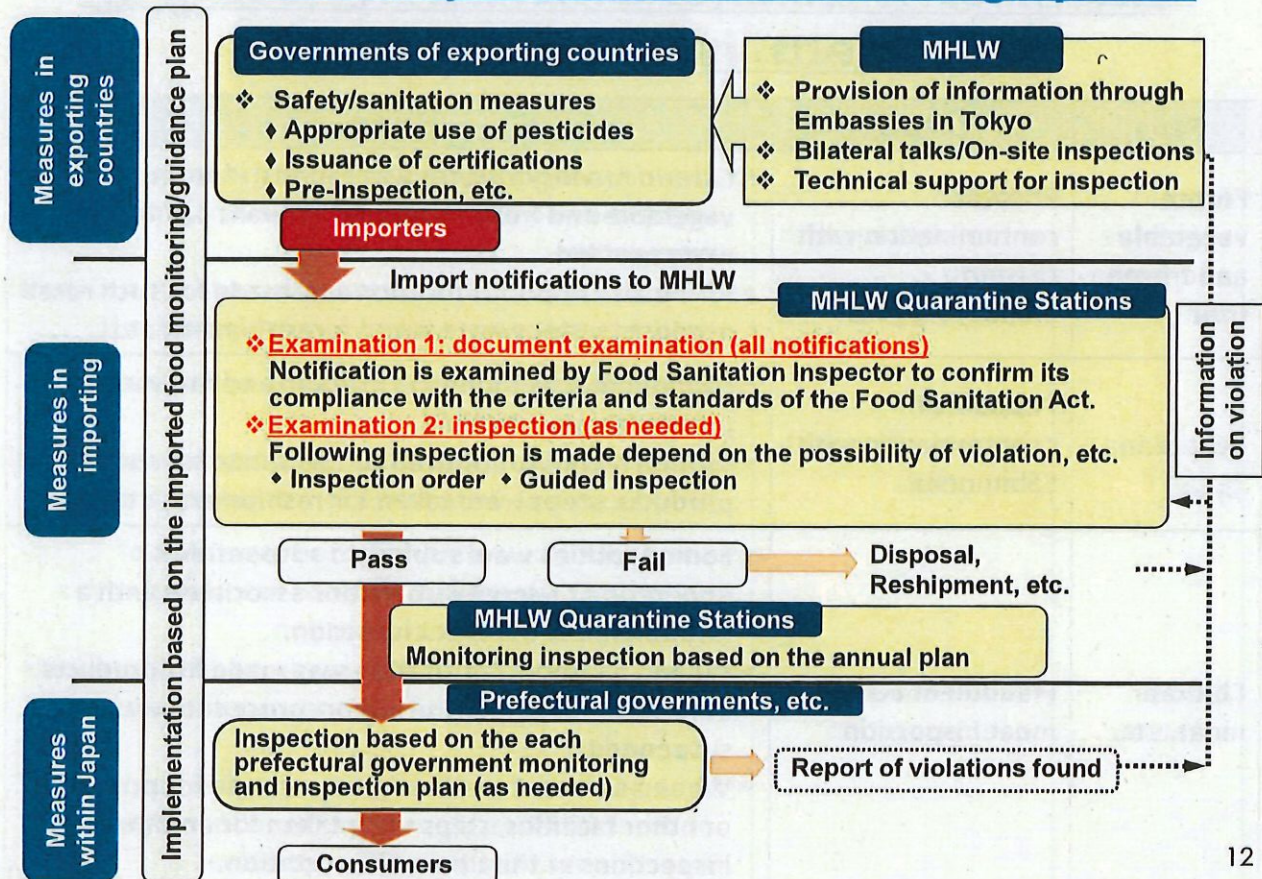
Measures in exporting countries

Implementation based on the imported food monitoring/guidance plan

Governments of exporting countries
❖ Safety/sanitation measures
♦ Appropriate use of pesticides
♦ Issuance of certifications
♦ Pre-Inspection, etc.

MHLW
❖ Provision of information through Embassies in Tokyo
❖ Bilateral talks/On-site inspections
❖ Technical support for inspection

Importers

Import notifications to MHLW

MHLW Quarantine Stations

Measures in importing

❖Examination 1: document examination (all notifications)
Notification is examined by Food Sanitation Inspector to confirm its compliance with the criteria and standards of the Food Sanitation Act.
❖Examination 2: inspection (as needed)
Following inspection is made depend on the possibility of violation, etc.
• Inspection order • Guided inspection

Information on violation

Pass

Fail

Disposal, Reshipment, etc.

MHLW Quarantine Stations
Monitoring inspection based on the annual plan

Prefectural governments, etc.

Measures within Japan

Inspection based on the each prefectural government monitoring and inspection plan (as needed)

Report of violations found

Consumers

12